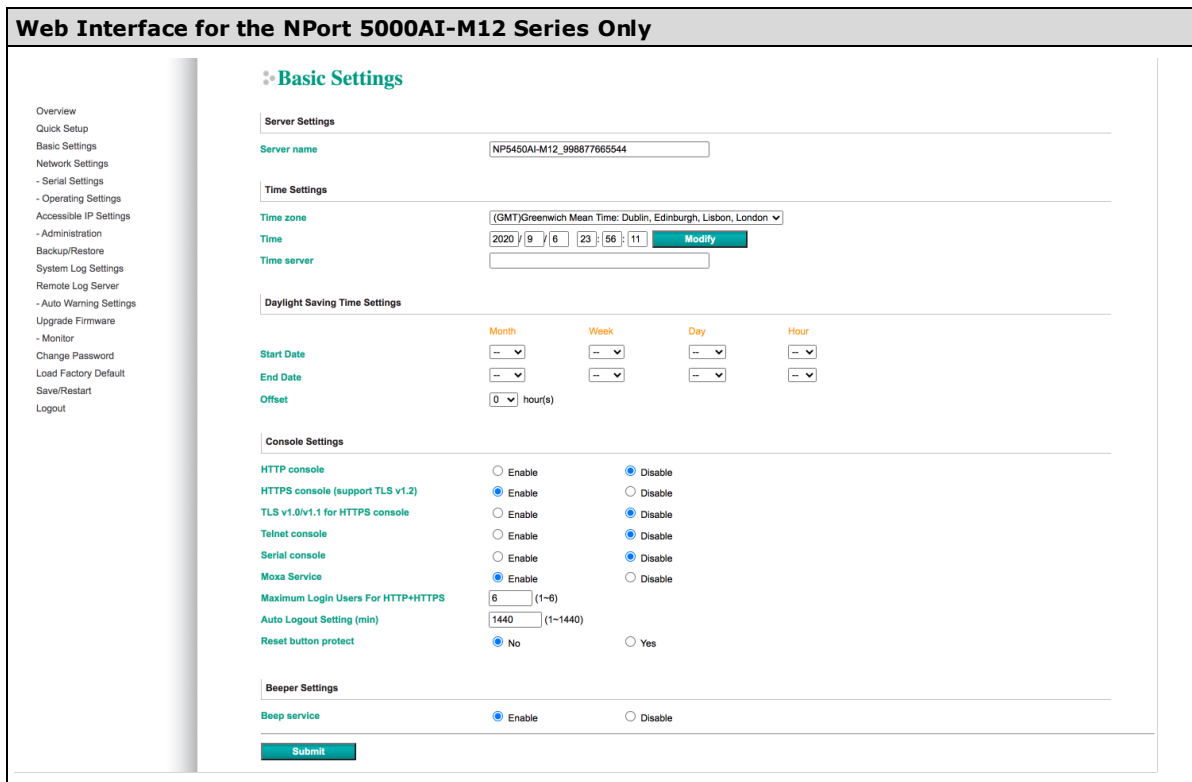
Web Interface for the NPort 5000AI-M12 Series Only

Overview
Quick Setup
Basic Settings
Network Settings
- Serial Settings
- Operating Settings
Accessible IP Settings
- Administration
Backup/Restore
System Log Settings
Remote Log Server
- Auto Warning Settings
Upgrade Firmware
- Monitor
Change Password
Load Factory Default
Save/Restart
Logout

Basic Settings

Server Settings

Server name NP5450AI-M12_998877665544

Time Settings

Time zone (GMT)Greenwich Mean Time: Dublin, Edinburgh, Lisbon, London
Time 2020 / 9 / 6 23 : 56 : 11 Modify
Time server

Daylight Saving Time Settings

| | Month | Week | Day | Hour |
|---|---|---|---|---|
| Start Date | -- | -- | -- | -- |
| End Date | -- | -- | -- | -- |

Offset 0 hour(s)

Console Settings

HTTP console Enable Disable
HTTPS console (support TLS v1.2) Enable Disable
TLS v1.0/v1.1 for HTTPS console Enable Disable
Telnet console Enable Disable
Serial console Enable Disable
Moxa Service Enable Disable
Maximum Login Users For HTTP+HTTPS 6 (1~6)
Auto Logout Setting (min) 1440 (1~1440)
Reset button protect No Yes

Beeper Settings

Beep service Enable Disable

Submit